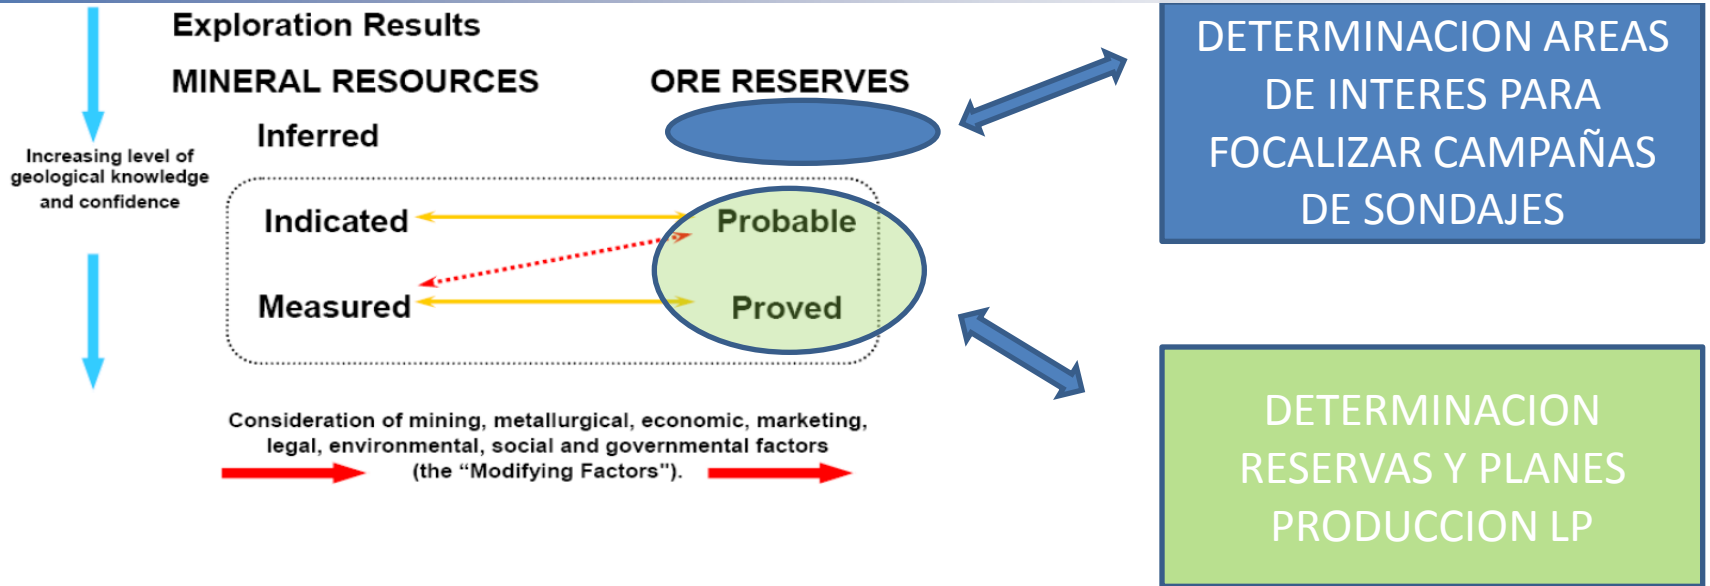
Exploration Results

MINERAL RESOURCES

ORE RESERVES

Increasing level of geological knowledge and confidence

Inferred

Indicated

Probable

Measured

Proved

Consideration of mining, metallurgical, economic, marketing, legal, environmental, social and governmental factors (the "Modifying Factors").

DETERMINACION AREAS DE INTERES PARA FOCALIZAR CAMPAÑAS DE SONDAJES

DETERMINACION RESERVAS Y PLANES PRODUCCION LP